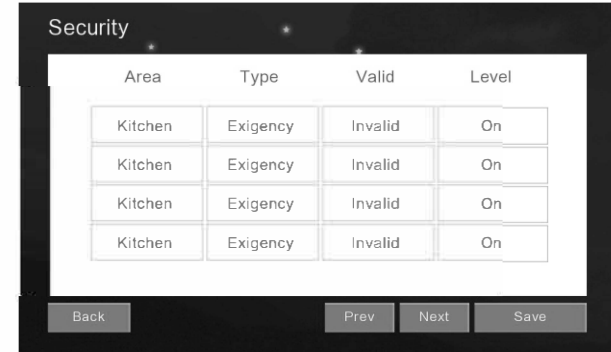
Security

| Area | Type | Valid | Level |
|---|---|---|---|
| Kitchen | Exigency | Invalid | On |
| Kitchen | Exigency | Invalid | On |
| Kitchen | Exigency | Invalid | On |
| Kitchen | Exigency | Invalid | On |

Back

Prev Next Save